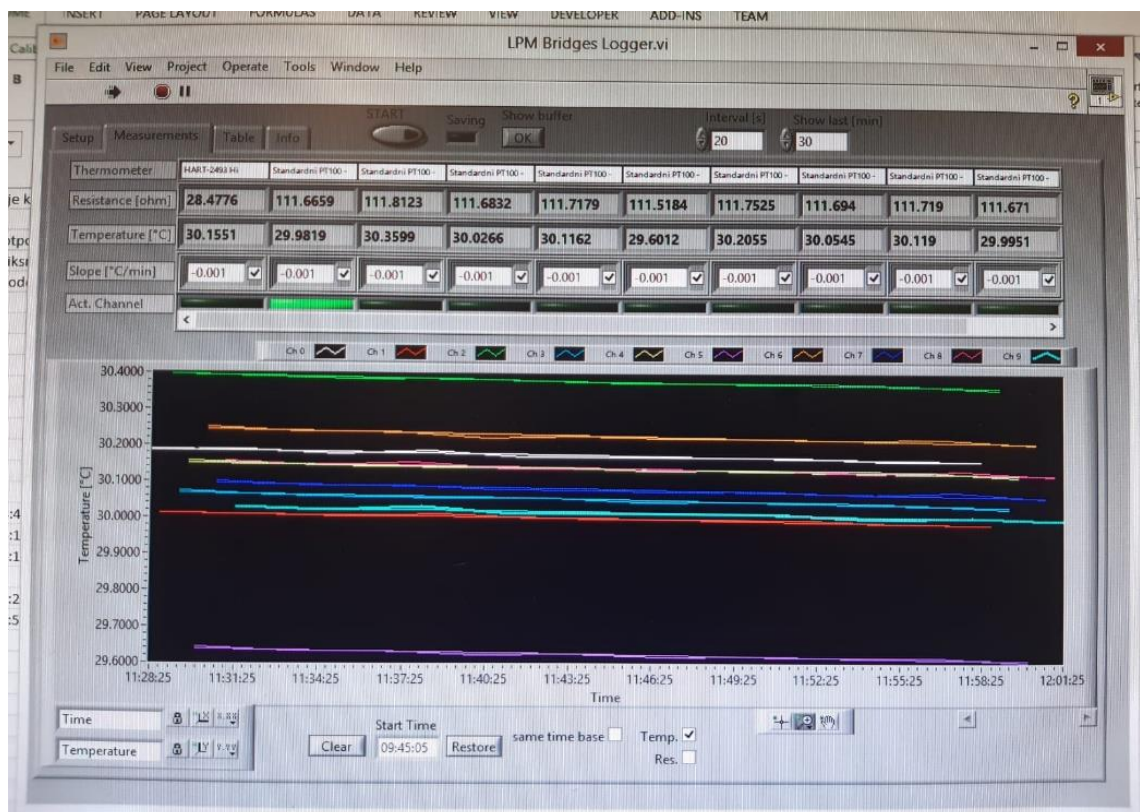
INSERT PAGE LAYOUT FORMULAS DATA REVIEW VIEW DEVELOPER ADD-INS TEAM

LPM Bridges Logger.vi

File Edit View Project Operate Tools Window Help

START Saving Show buffer OK Interval [s] 20 Show last [min] 30

Setup Measurements Table Info

| Thermometer | HART-2493 Hi | Standardni PT100 - | Standardni PT100 - | Standardni PT100 - | Standardni PT100 - | Standardni PT100 - | Standardni PT100 - | Standardni PT100 - | Standardni PT100 - | Standardni PT100 - |
|---|---|---|---|---|---|---|---|---|---|---|
| Resistance [ohm] | 28.4776 | 111.6659 | 111.8123 | 111.6832 | 111.7179 | 111.5184 | 111.7525 | 111.694 | 111.719 | 111.671 |
| Temperature [°C] | 30.1551 | 29.9819 | 30.3599 | 30.0266 | 30.1162 | 29.6012 | 30.2055 | 30.0545 | 30.119 | 29.9951 |
| Slope [°C/min] | -0.001 | -0.001 | -0.001 | -0.001 | -0.001 | -0.001 | -0.001 | -0.001 | -0.001 | -0.001 |
| Act. Channel | | | | | | | | | | |

Ch 0 Ch 1 Ch 2 Ch 3 Ch 4 Ch 5 Ch 6 Ch 7 Ch 8 Ch 9

30.4000
30.3000
30.2000
30.1000
30.0000
29.9000
29.8000
29.7000
29.6000

Temperature [°C]

11:28:25 11:31:25 11:34:25 11:37:25 11:40:25 11:43:25 11:46:25 11:49:25 11:52:25 11:55:25 11:58:25 12:01:25

Time

Time
Temperature

Clear Start Time 09:45:05 Restore same time base Temp. Res.